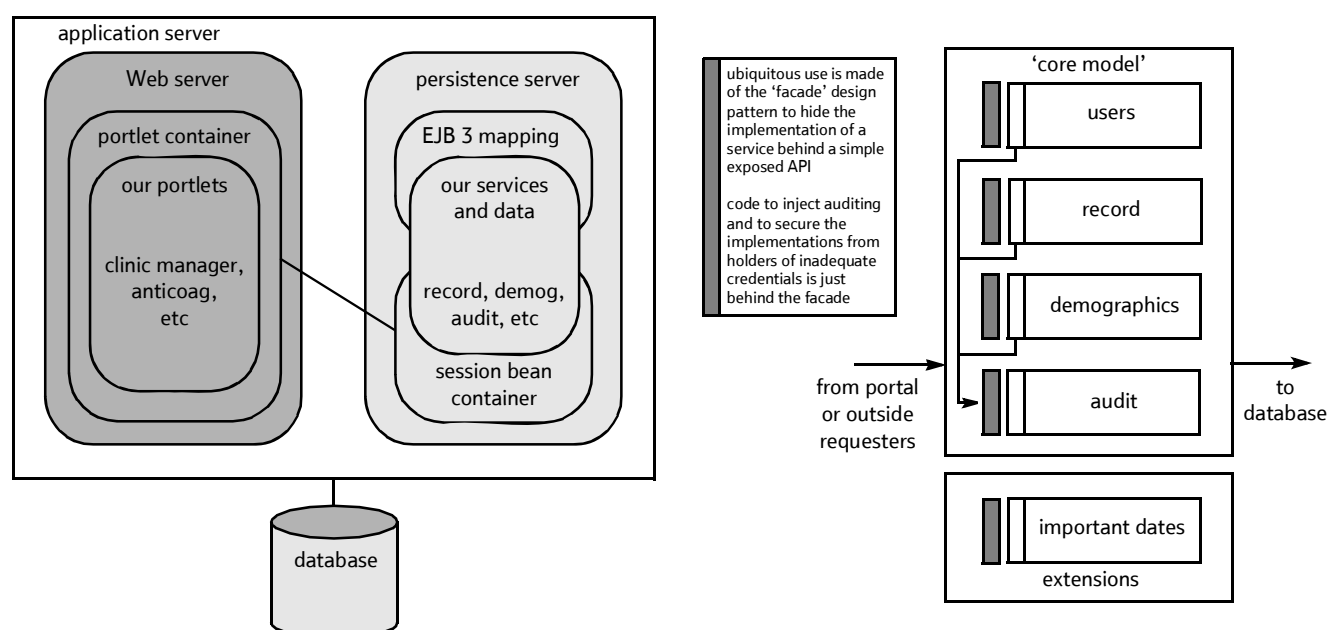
application server

Web server

portlet container

our portlets

clinic manager, anticoag, etc

persistence server

EJB 3 mapping

our services and data

record, demog, audit, etc

session bean container

database

ubiquitous use is made of the 'facade' design pattern to hide the implementation of a service behind a simple exposed API

code to inject auditing and to secure the implementations from holders of inadequate credentials is just behind the facade

'core model'

users

record

demographics

audit

from portal or outside requesters

to database

important dates

extensions